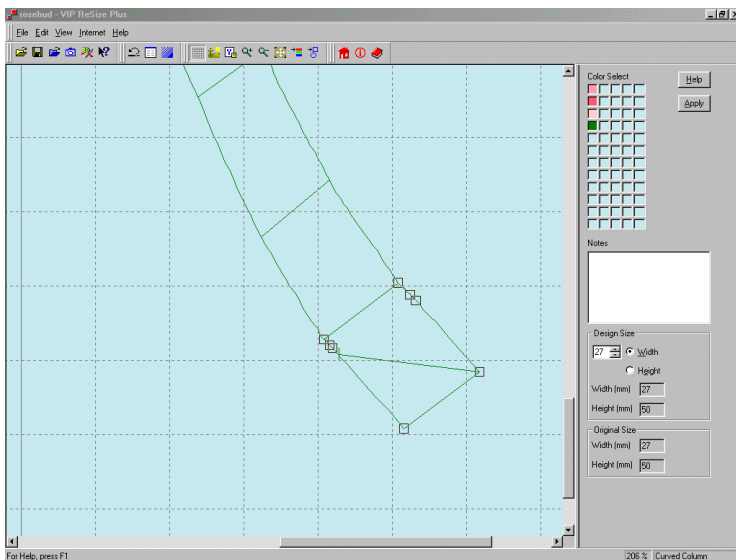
rosebud - VIP ReSize Plus

File Edit View Internet Help

Color Select

Help

Apply

Notes

Design Size

27 Width

Height

Width (mm) 27

Height (mm) 50

Original Size

Width (mm) 27

Height (mm) 50

For Help, press F1

206 %

Curved Column